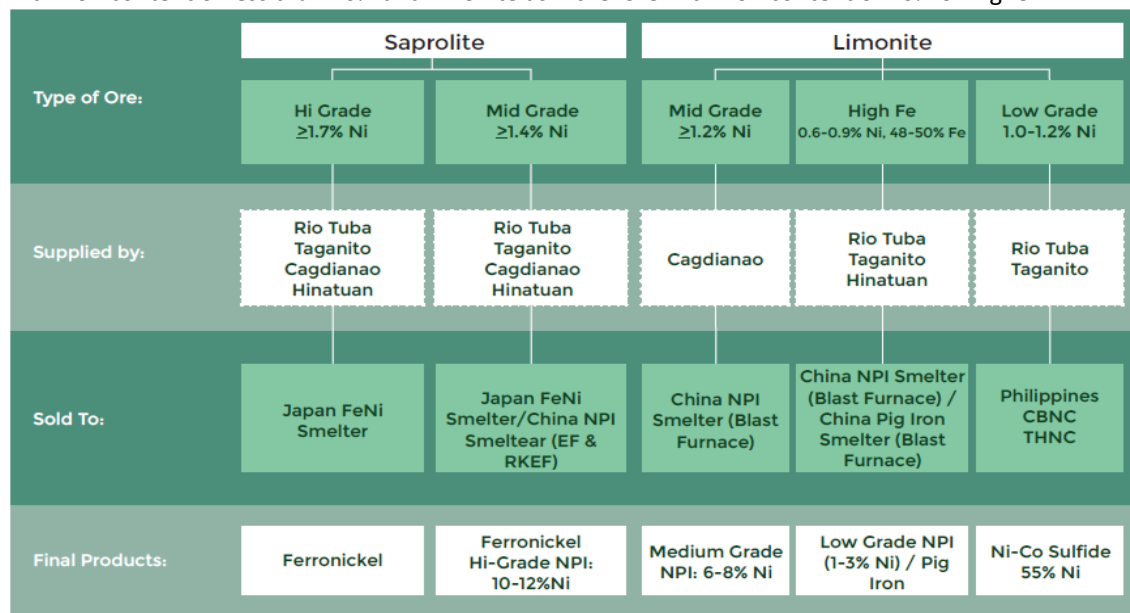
| | Saprolite | | Limonite | | |
|---|---|---|---|---|---|
| Type of Ore: | Hi Grade $\geq$1.7% Ni | Mid Grade $\geq$1.4% Ni | Mid Grade $\geq$1.2% Ni | High Fe 0.6-0.9% Ni, 48-50% Fe | Low Grade 1.0-1.2% Ni |
| Supplied by: | Rio Tuba Taganito Cagdianao Hinatuan | Rio Tuba Taganito Cagdianao Hinatuan | Cagdianao | Rio Tuba Taganito Hinatuan | Rio Tuba Taganito |
| Sold To: | Japan FeNi Smelter | Japan FeNi Smelter/China NPI Smeltear (EF & RKEF) | China NPI Smelter (Blast Furnace) | China NPI Smelter (Blast Furnace) / China Pig Iron Smelter (Blast Furnace) | Philippines CBNC THNC |
| Final Products: | Ferronickel | Ferronickel Hi-Grade NPI: 10-12%Ni | Medium Grade NPI: 6-8% Ni | Low Grade NPI (1-3% Ni) / Pig Iron | Ni-Co Sulfide 55% Ni |